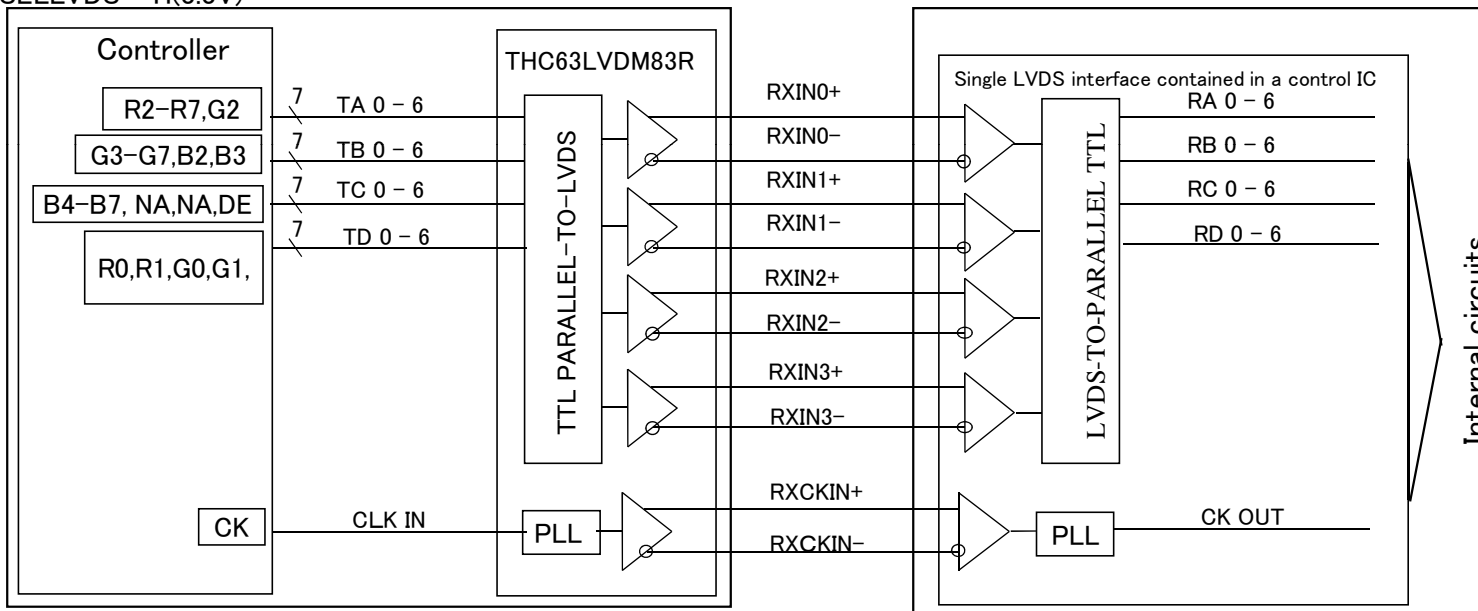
SELLVDS = H(3.3V)

Controller

R2–R7,G2

G3–G7,B2,B3

B4–B7, NA,NA,DE

R0,R1,G0,G1,

CK

7 TA 0 – 6

7 TB 0 – 6

7 TC 0 – 6

7 TD 0 – 6

CLK IN

THC63LVDM83R

TTL PARALLEL–TO–LVDS

PLL

RXIN0+

RXIN0–

RXIN1+

RXIN1–

RXIN2+

RXIN2–

RXIN3+

RXIN3–

RXCKIN+

RXCKIN–

Single LVDS interface contained in a control IC

LVDS-TO-PARALLEL TTL

PLL

RA 0 – 6

RB 0 – 6

RC 0 – 6

RD 0 – 6

CK OUT

Internal circuits